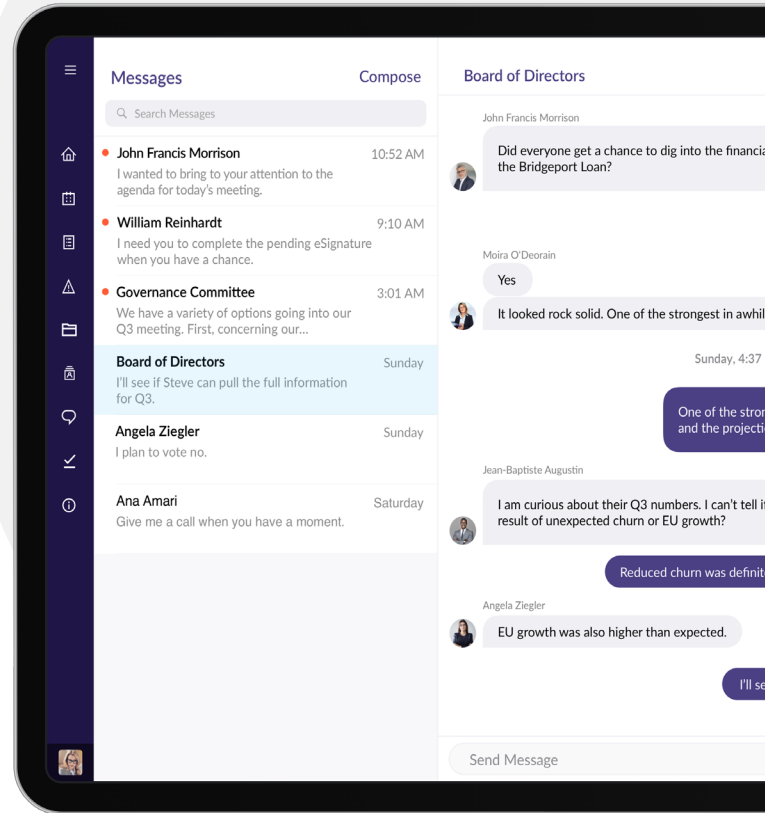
Messages

Compose

Search Messages

John Francis Morrison
10:52 AM
I wanted to bring to your attention to the agenda for today's meeting.

William Reinhardt
9:10 AM
I need you to complete the pending eSignature when you have a chance.

Governance Committee
3:01 AM
We have a variety of options going into our Q3 meeting. First, concerning our...

Board of Directors
Sunday
I'll see if Steve can pull the full information for Q3.

Angela Ziegler
Sunday
I plan to vote no.

Ana Amari
Saturday
Give me a call when you have a moment.

Board of Directors

John Francis Morrison
Did everyone get a chance to dig into the financia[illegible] the Bridgeport Loan?

Moira O'Deorain
Yes
It looked rock solid. One of the strongest in awhil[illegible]

Sunday, 4:37

One of the stro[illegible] and the projecti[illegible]

Jean-Baptiste Augustin
I am curious about their Q3 numbers. I can't tell i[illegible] result of unexpected churn or EU growth?

Reduced churn was definit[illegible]

Angela Ziegler
EU growth was also higher than expected.

I'll se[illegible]

Send Message